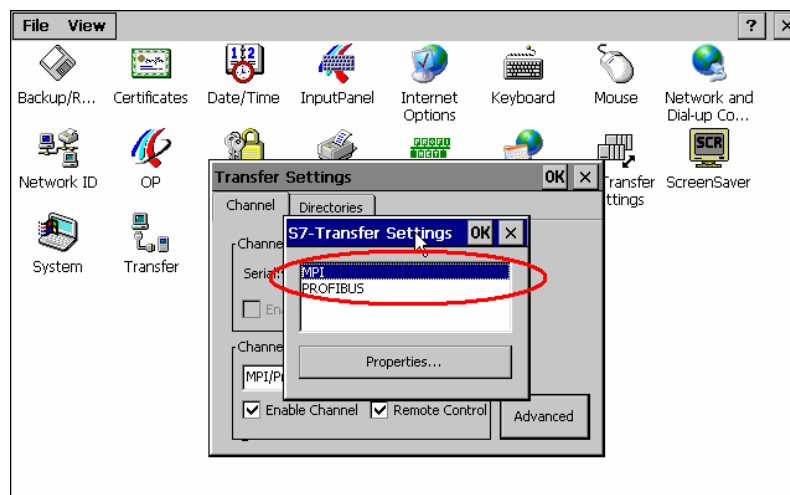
File View

? ×

Backup/R... Certificates Date/Time InputPanel Internet Options Keyboard Mouse Network and Dial-up Co...

Network ID OP Transfer Settings ScreenSaver

System Transfer

Transfer Settings OK ×

Channel Directories

Channe

Seria

En

Channe

MPI/Pr

Enable Channel Remote Control

Advanced

S7-Transfer Settings OK ×

MPI
PROFIBUS

Properties...